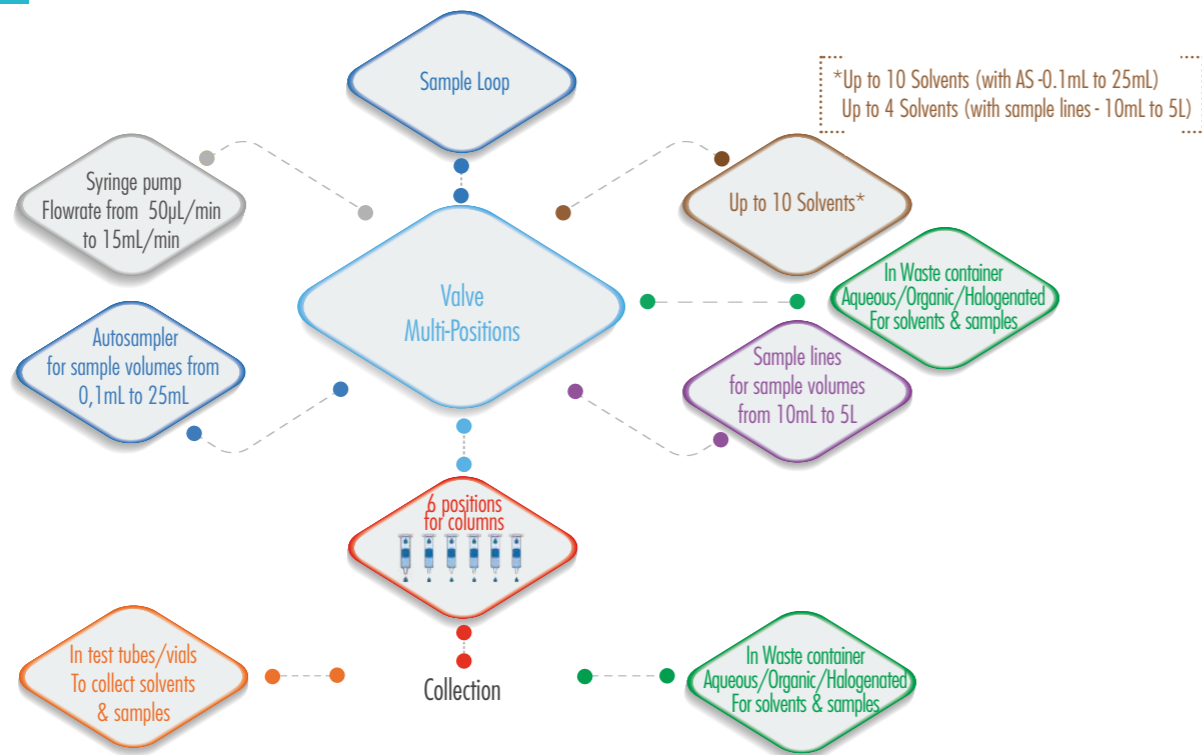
Sample Loop

*Up to 10 Solvents (with AS -0.1mL to 25mL)
Up to 4 Solvents (with sample lines - 10mL to 5L)

Syringe pump
Flowrate from 50µL/min to 15mL/min

Up to 10 Solvents*

Valve
Multi-Positions

In Waste container
Aqueous/Organic/Halogenated
For solvents & samples

Autosampler
for sample volumes from 0,1mL to 25mL

Sample lines
for sample volumes from 10mL to 5L

6 positions
for columns

In test tubes/vials
To collect solvents & samples

Collection

In Waste container
Aqueous/Organic/Halogenated
For solvents & samples